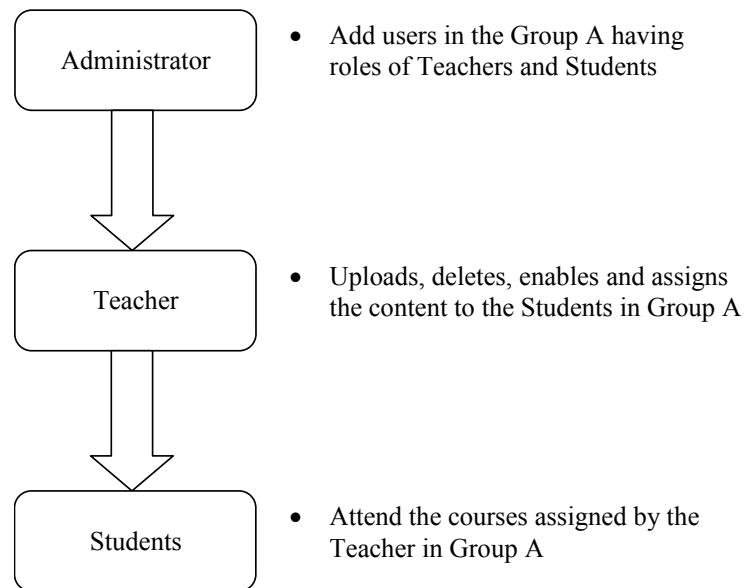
Administrator

- Add users in the Group A having roles of Teachers and Students

Teacher

- Uploads, deletes, enables and assigns the content to the Students in Group A

Students

- Attend the courses assigned by the Teacher in Group A